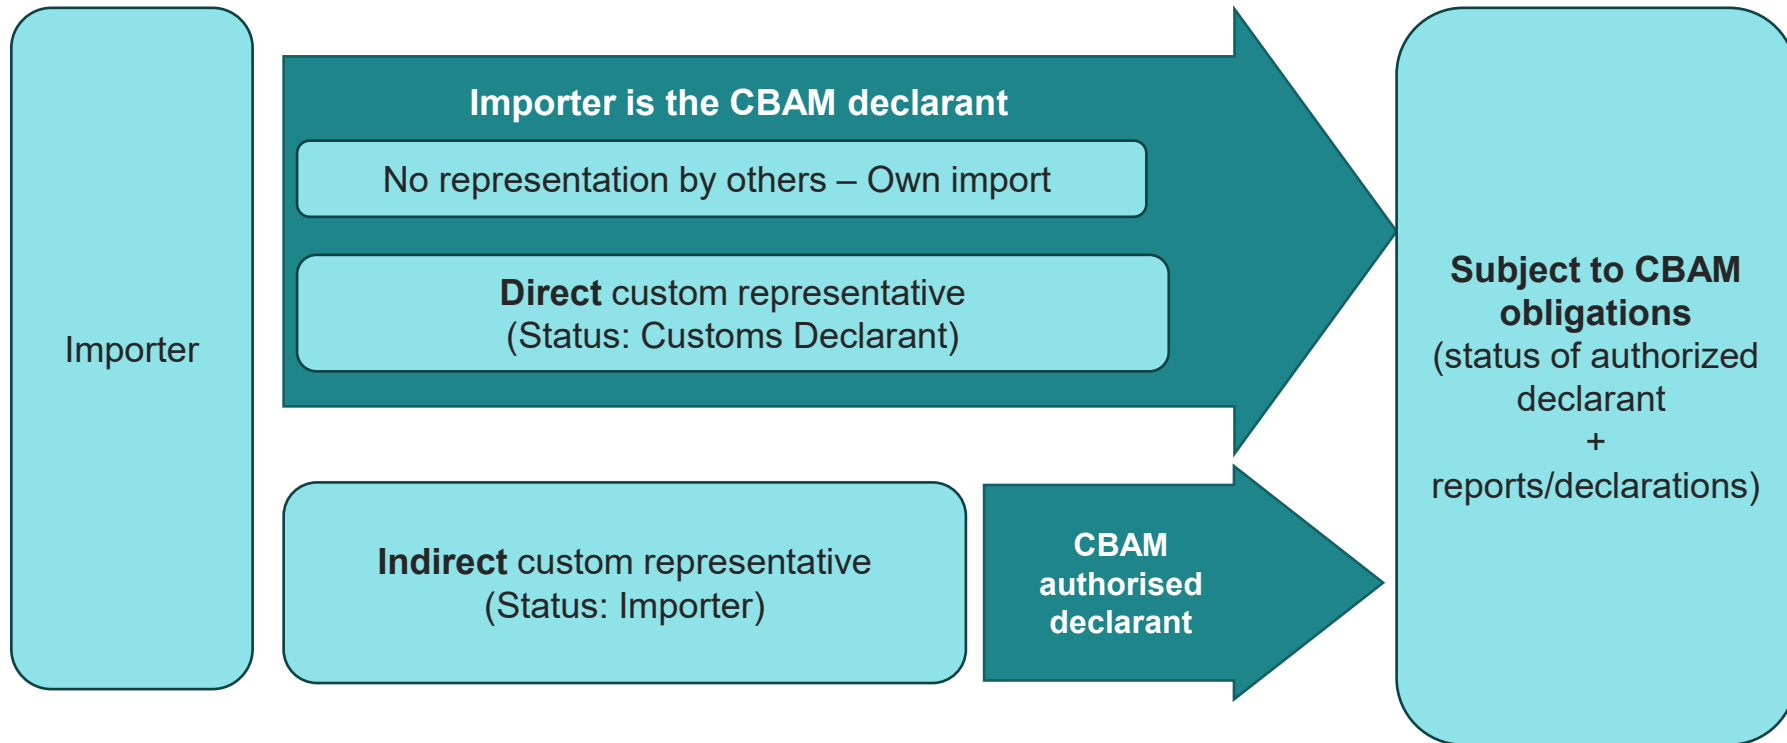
Importer

Importer is the CBAM declarant

No representation by others – Own import

Direct custom representative
(Status: Customs Declarant)

Indirect custom representative
(Status: Importer)

CBAM authorised declarant

Subject to CBAM obligations
(status of authorized declarant
+
reports/declarations)